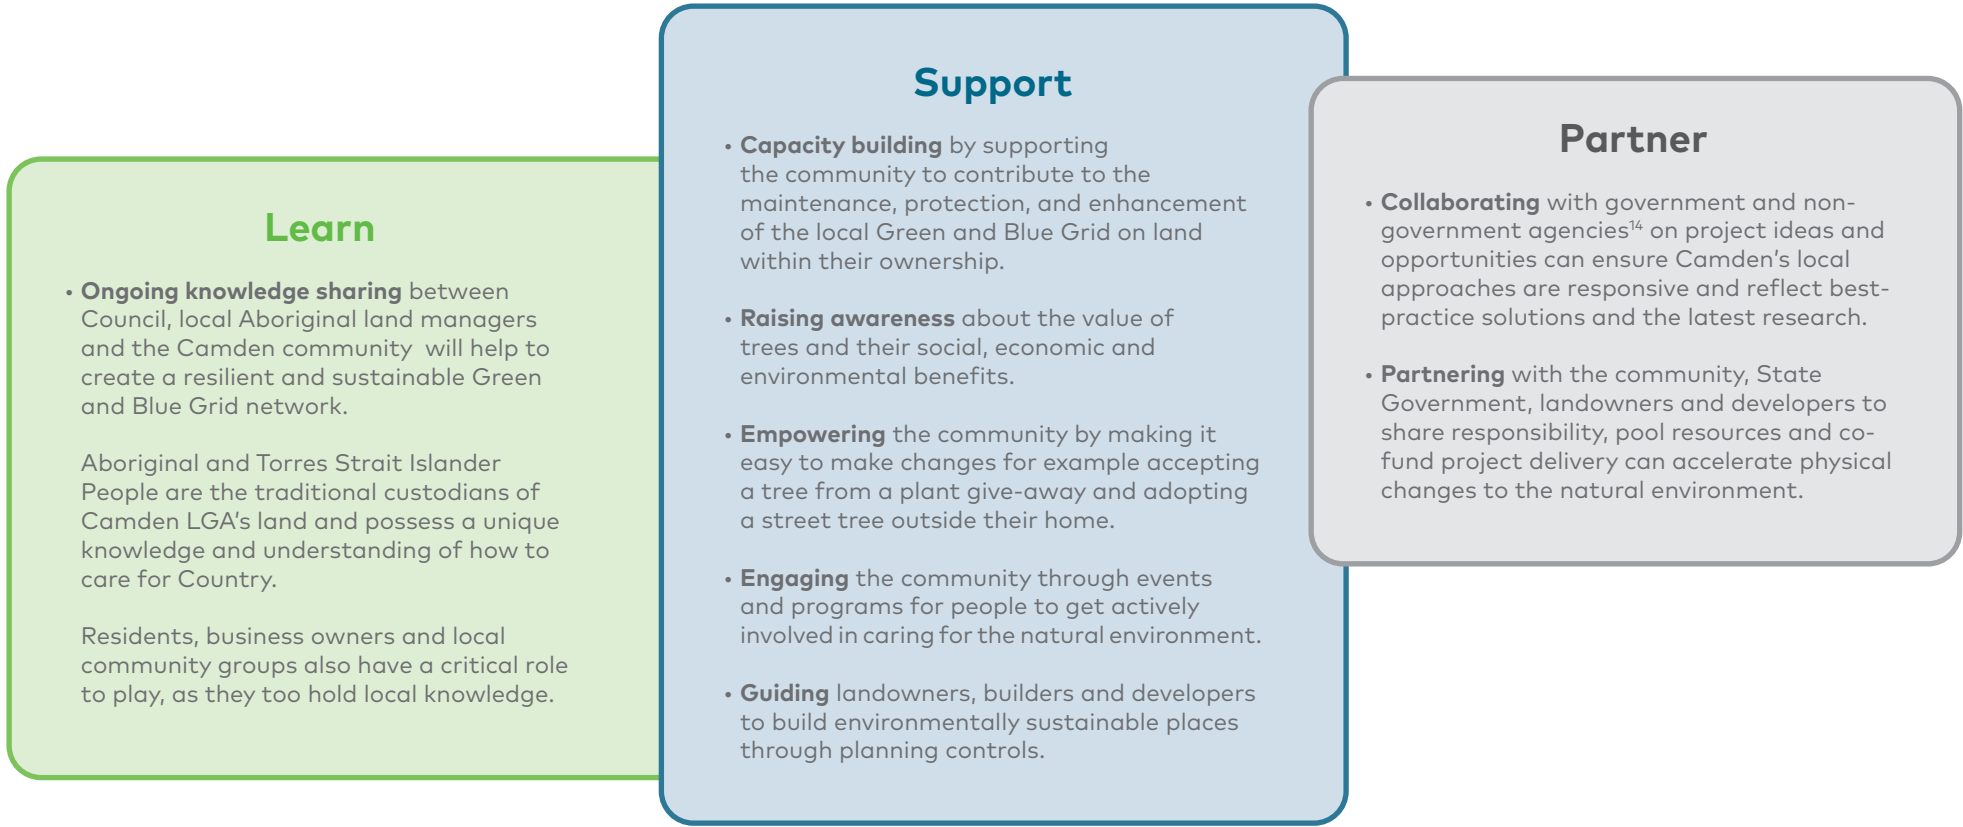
Learn

• **Ongoing knowledge sharing** between Council, local Aboriginal land managers and the Camden community will help to create a resilient and sustainable Green and Blue Grid network.

Aboriginal and Torres Strait Islander People are the traditional custodians of Camden LGA's land and possess a unique knowledge and understanding of how to care for Country.

Residents, business owners and local community groups also have a critical role to play, as they too hold local knowledge.

Support

• **Capacity building** by supporting the community to contribute to the maintenance, protection, and enhancement of the local Green and Blue Grid on land within their ownership.

• **Raising awareness** about the value of trees and their social, economic and environmental benefits.

• **Empowering** the community by making it easy to make changes for example accepting a tree from a plant give-away and adopting a street tree outside their home.

• **Engaging** the community through events and programs for people to get actively involved in caring for the natural environment.

• **Guiding** landowners, builders and developers to build environmentally sustainable places through planning controls.

Partner

• **Collaborating** with government and non-government agencies$^{14}$ on project ideas and opportunities can ensure Camden's local approaches are responsive and reflect best-practice solutions and the latest research.

• **Partnering** with the community, State Government, landowners and developers to share responsibility, pool resources and co-fund project delivery can accelerate physical changes to the natural environment.